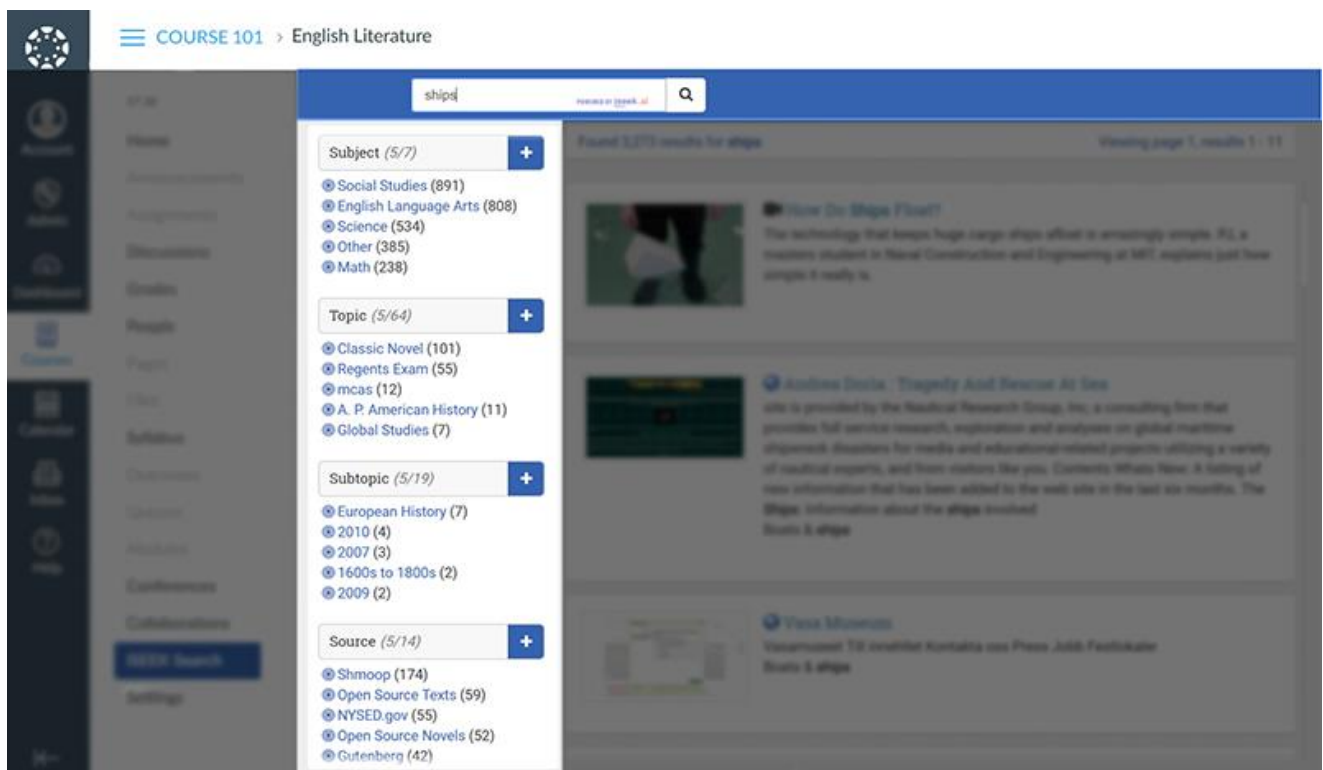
COURSE 101 › English Literature

ships

Subject (5/7)
+
Social Studies (891)
English Language Arts (808)
Science (534)
Other (385)
Math (238)

Topic (5/64)
+
Classic Novel (101)
Regents Exam (55)
mcas (12)
A. P. American History (11)
Global Studies (7)

Subtopic (5/19)
+
European History (7)
2010 (4)
2007 (3)
1600s to 1800s (2)
2009 (2)

Source (5/14)
+
Shmoop (174)
Open Source Texts (59)
NYSED.gov (55)
Open Source Novels (52)
Gutenberg (42)